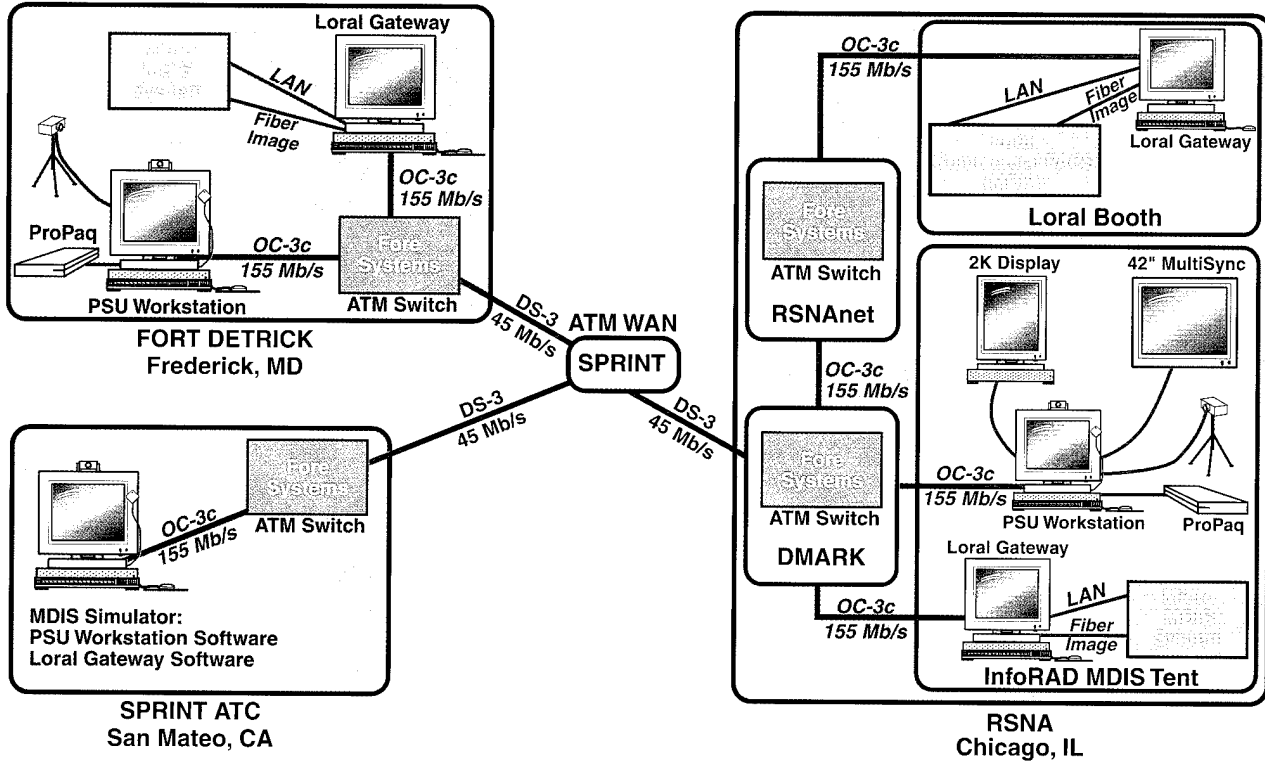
Loral Gateway

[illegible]

LAN

Fiber Image

OC-3c 155 Mb/s

ProPaq

OC-3c 155 Mb/s

Fore Systems

PSU Workstation

ATM Switch

FORT DETRICK
Frederick, MD

DS-3 45 Mb/s

ATM WAN

SPRINT

DS-3 45 Mb/s

DS-3 45 Mb/s

Fore Systems

OC-3c 155 Mb/s

ATM Switch

MDIS Simulator:
PSU Workstation Software
Loral Gateway Software

SPRINT ATC
San Mateo, CA

OC-3c 155 Mb/s

LAN

Fiber Image

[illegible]

Loral Gateway

Fore Systems

ATM Switch

Loral Booth

RSNAnet

2K Display

42" MultiSync

OC-3c 155 Mb/s

Fore Systems

OC-3c 155 Mb/s

ATM Switch

PSU Workstation

ProPaq

DMARK

Loral Gateway

LAN

OC-3c 155 Mb/s

Fiber Image

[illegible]

InfoRAD MDIS Tent

RSNA
Chicago, IL